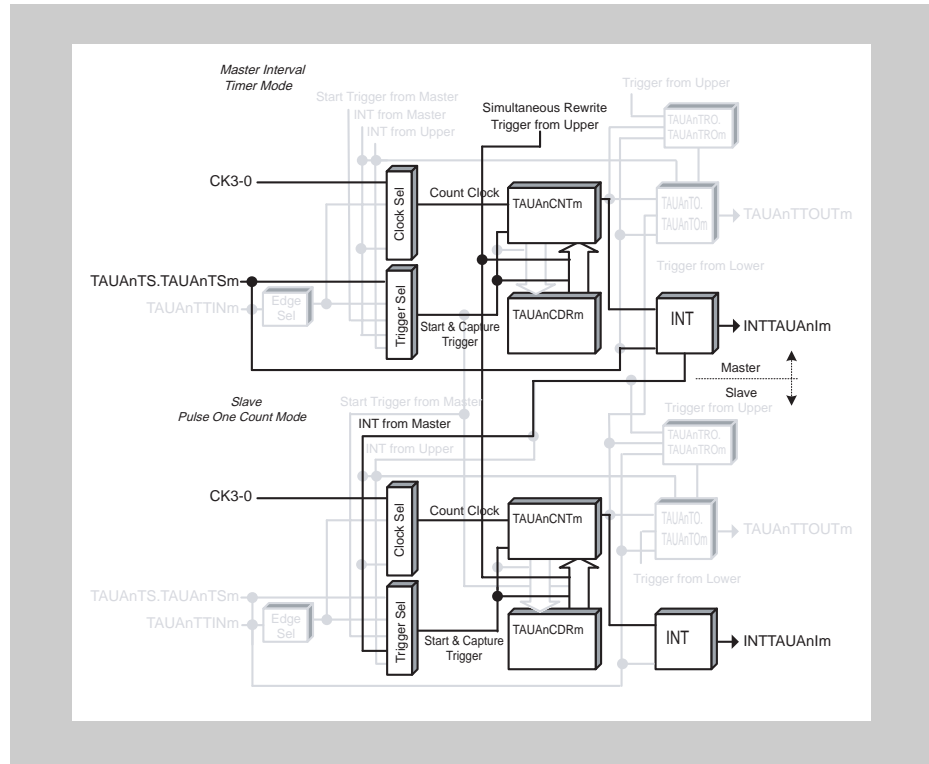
Master Interval Timer Mode

Start Trigger from Master
INT from Master
INT from Upper

Simultaneous Rewrite Trigger from Upper

Trigger from Upper

TAUAnTRO. TAUAnTROm

CK3-0

Clock Sel

Count Clock

TAUAnCNTm

TAUAnTO. TAUAnTOm

TAUAnTTOUTm

Trigger from Lower

TAUAnTS.TAUAnTSm

TAUAnTTINm

Edge Sel

Trigger Sel

TAUAnCDRm

INT

INTTAUAnIm

Start & Capture Trigger

Master

Slave

Slave Pulse One Count Mode

Start Trigger from Master

INT from Master

INT from Upper

Trigger from Upper

TAUAnTRO. TAUAnTROm

CK3-0

Clock Sel

Count Clock

TAUAnCNTm

TAUAnTO. TAUAnTOm

TAUAnTTOUTm

Trigger from Lower

TAUAnTS.TAUAnTSm

TAUAnTTINm

Edge Sel

Trigger Sel

TAUAnCDRm

Start & Capture Trigger

INT

INTTAUAnIm